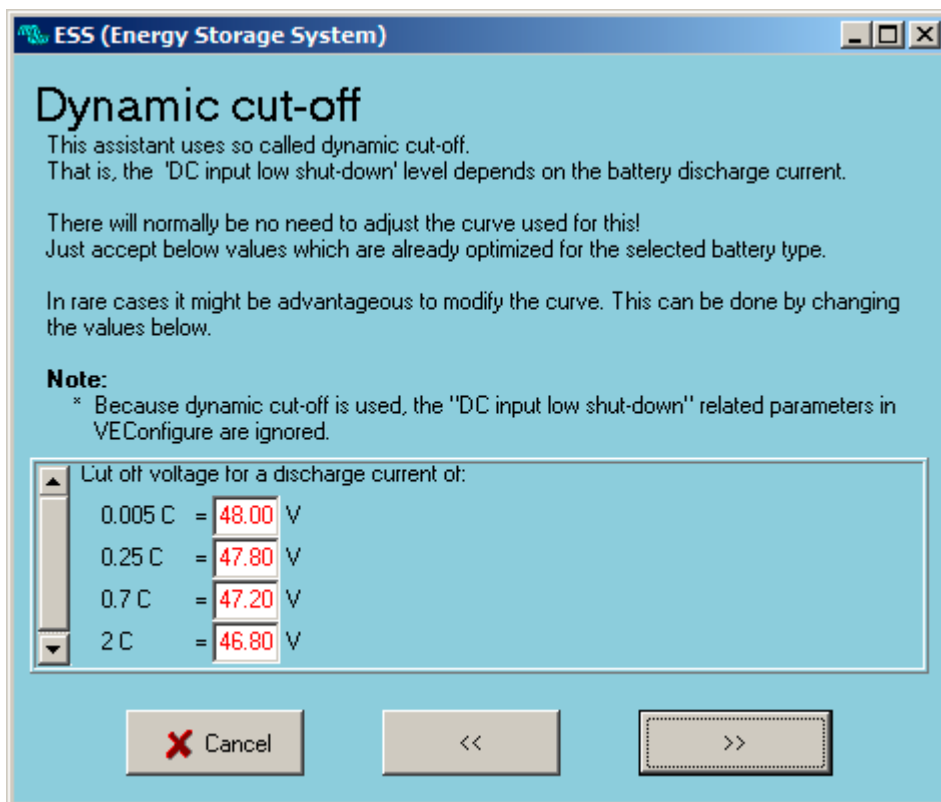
ESS (Energy Storage System)

Dynamic cut-off

This assistant uses so called dynamic cut-off.
That is, the 'DC input low shut-down' level depends on the battery discharge current.

There will normally be no need to adjust the curve used for this!
Just accept below values which are already optimized for the selected battery type.

In rare cases it might be advantageous to modify the curve. This can be done by changing the values below.

Note:
* Because dynamic cut-off is used, the "DC input low shut-down" related parameters in VEConfigure are ignored.

Cut off voltage for a discharge current of:
0.005 C = 48.00 V
0.25 C = 47.80 V
0.7 C = 47.20 V
2 C = 46.80 V

Cancel
<<
>>